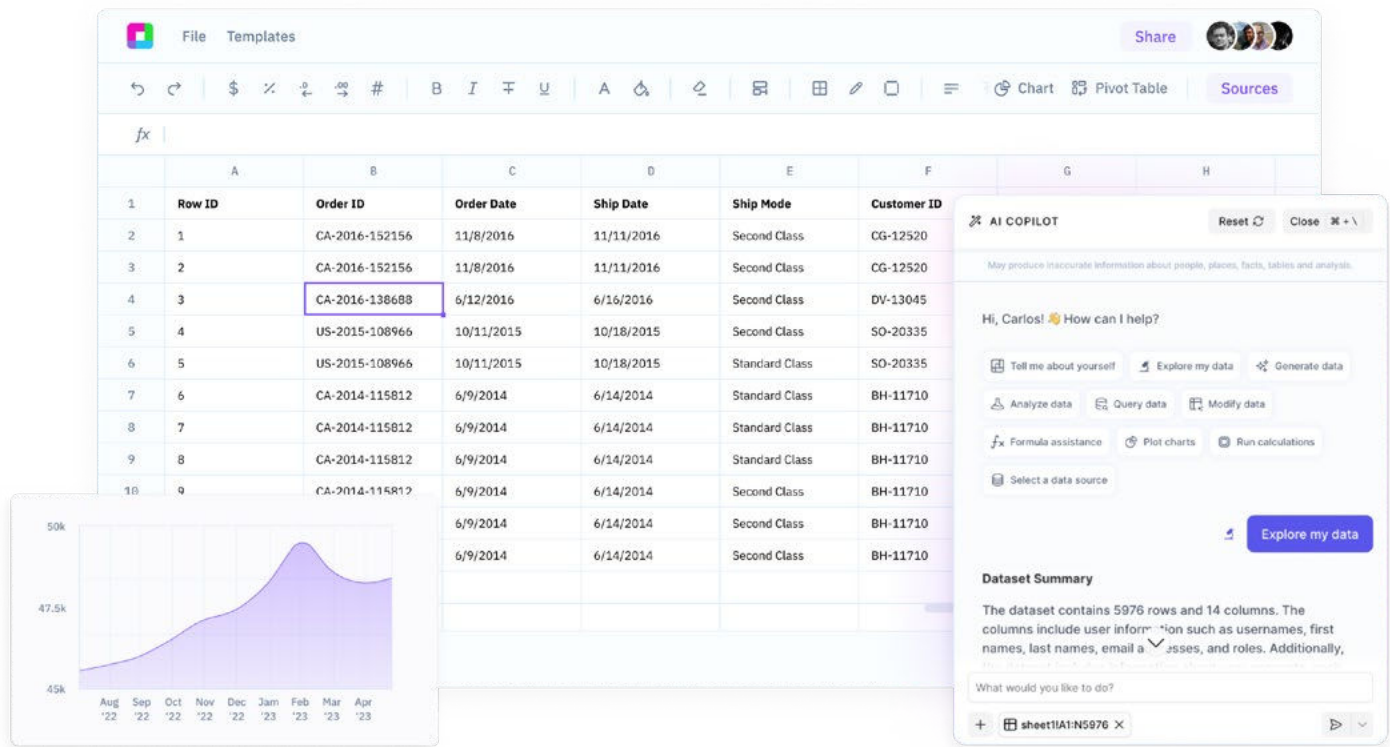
File Templates

Share

$ % .0 .00 # B I U A Chart Pivot Table Sources

fx

| | A | B | C | D | E | F | G | H |
|---|---|---|---|---|---|---|---|---|
| 1 | Row ID | Order ID | Order Date | Ship Date | Ship Mode | Customer ID | | |
| 2 | 1 | CA-2016-152156 | 11/8/2016 | 11/11/2016 | Second Class | CG-12520 | | |
| 3 | 2 | CA-2016-152156 | 11/8/2016 | 11/11/2016 | Second Class | CG-12520 | | |
| 4 | 3 | CA-2016-138688 | 6/12/2016 | 6/16/2016 | Second Class | DV-13045 | | |
| 5 | 4 | US-2015-108966 | 10/11/2015 | 10/18/2015 | Second Class | SO-20335 | | |
| 6 | 5 | US-2015-108966 | 10/11/2015 | 10/18/2015 | Standard Class | SO-20335 | | |
| 7 | 6 | CA-2014-115812 | 6/9/2014 | 6/14/2014 | Standard Class | BH-11710 | | |
| 8 | 7 | CA-2014-115812 | 6/9/2014 | 6/14/2014 | Standard Class | BH-11710 | | |
| 9 | 8 | CA-2014-115812 | 6/9/2014 | 6/14/2014 | Standard Class | BH-11710 | | |
| 10 | 9 | CA-2014-115812 | 6/9/2014 | 6/14/2014 | Second Class | BH-11710 | | |
| | | | 6/9/2014 | 6/14/2014 | Second Class | BH-11710 | | |
| | | | 6/9/2014 | 6/14/2014 | Second Class | BH-11710 | | |

50k
47.5k
45k
Aug '22 Sep '22 Oct '22 Nov '22 Dec '22 Jan '23 Feb '23 Mar '23 Apr '23

AI COPILOT Reset Close ⌘ + \

May produce inaccurate information about people, places, facts, tables and analysis.

Hi, Carlos! 👋 How can I help?

Tell me about yourself
Explore my data
Generate data
Analyze data
Query data
Modify data
Formula assistance
Plot charts
Run calculations
Select a data source

Explore my data

Dataset Summary

The dataset contains 5976 rows and 14 columns. The columns include user inform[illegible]tion such as usernames, first names, last names, email a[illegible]esses, and roles. Additionally, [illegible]

What would you like to do?

+ sheet1!A1:N5976 ×